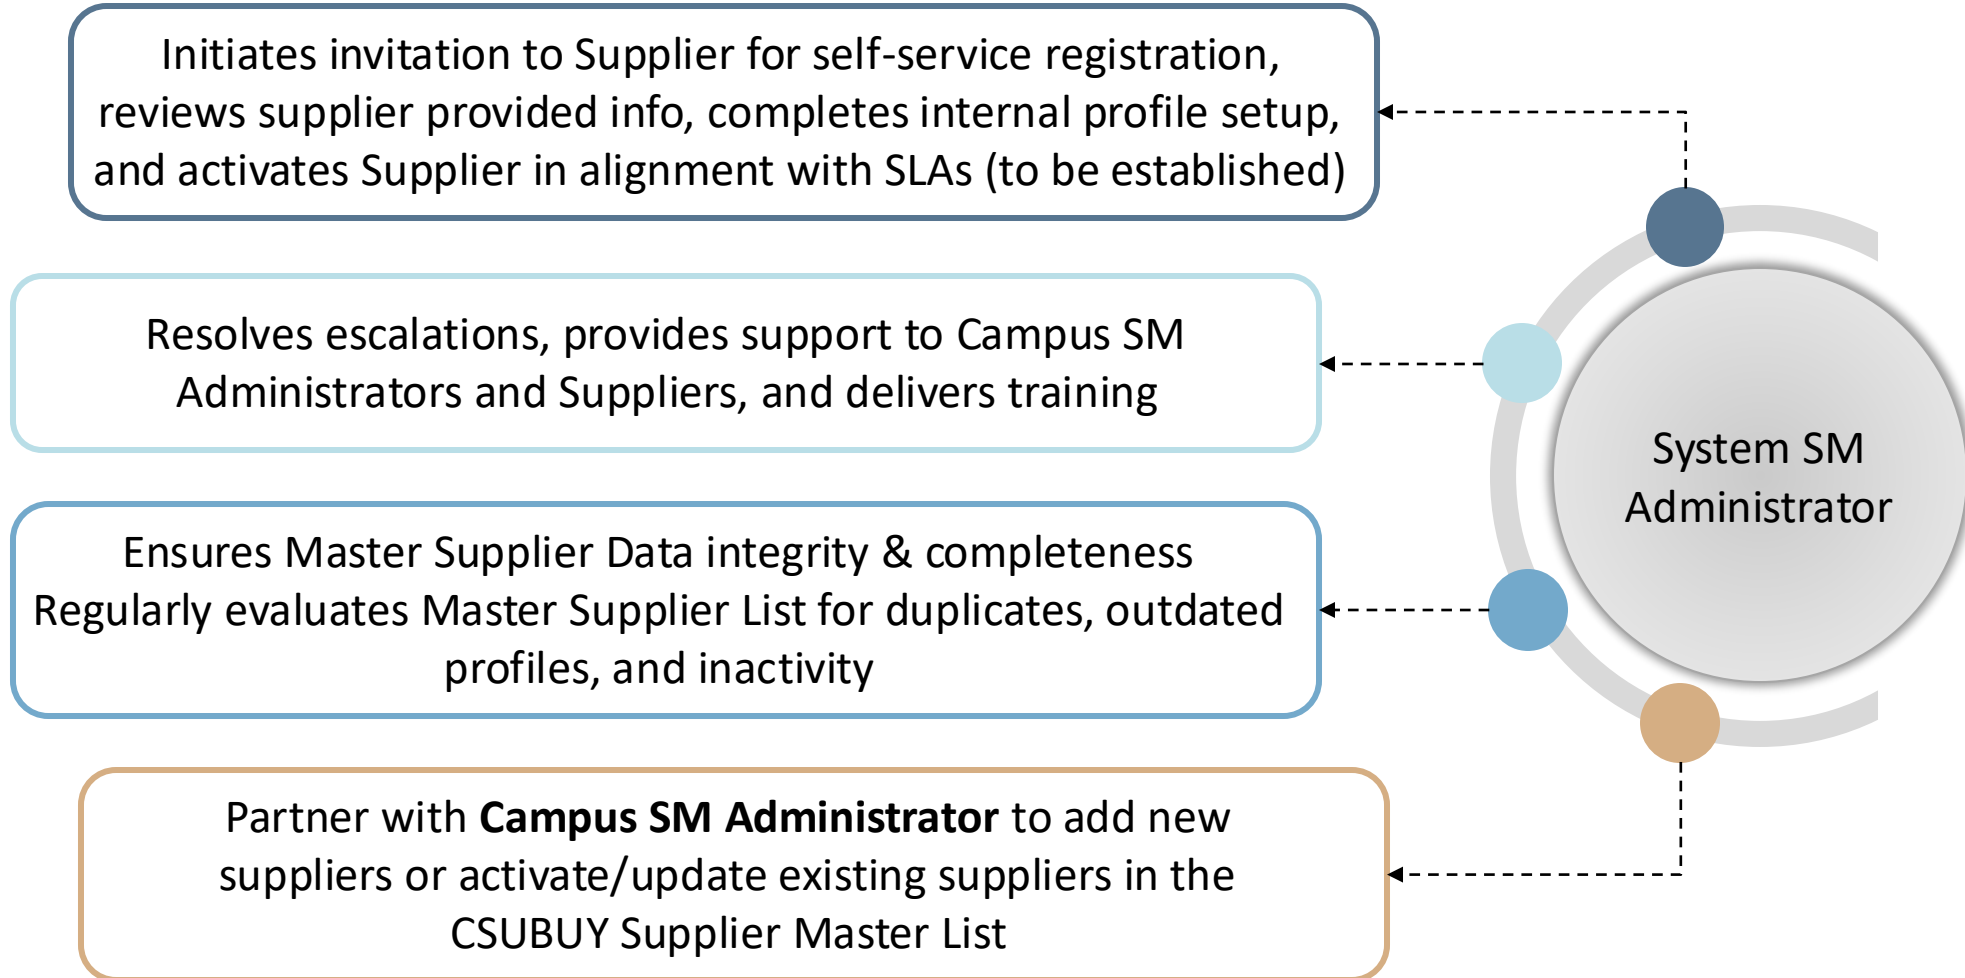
Initiates invitation to Supplier for self-service registration, reviews supplier provided info, completes internal profile setup, and activates Supplier in alignment with SLAs (to be established)

Resolves escalations, provides support to Campus SM Administrators and Suppliers, and delivers training

Ensures Master Supplier Data integrity & completeness
Regularly evaluates Master Supplier List for duplicates, outdated profiles, and inactivity

Partner with **Campus SM Administrator** to add new suppliers or activate/update existing suppliers in the CSUBUY Supplier Master List

System SM Administrator